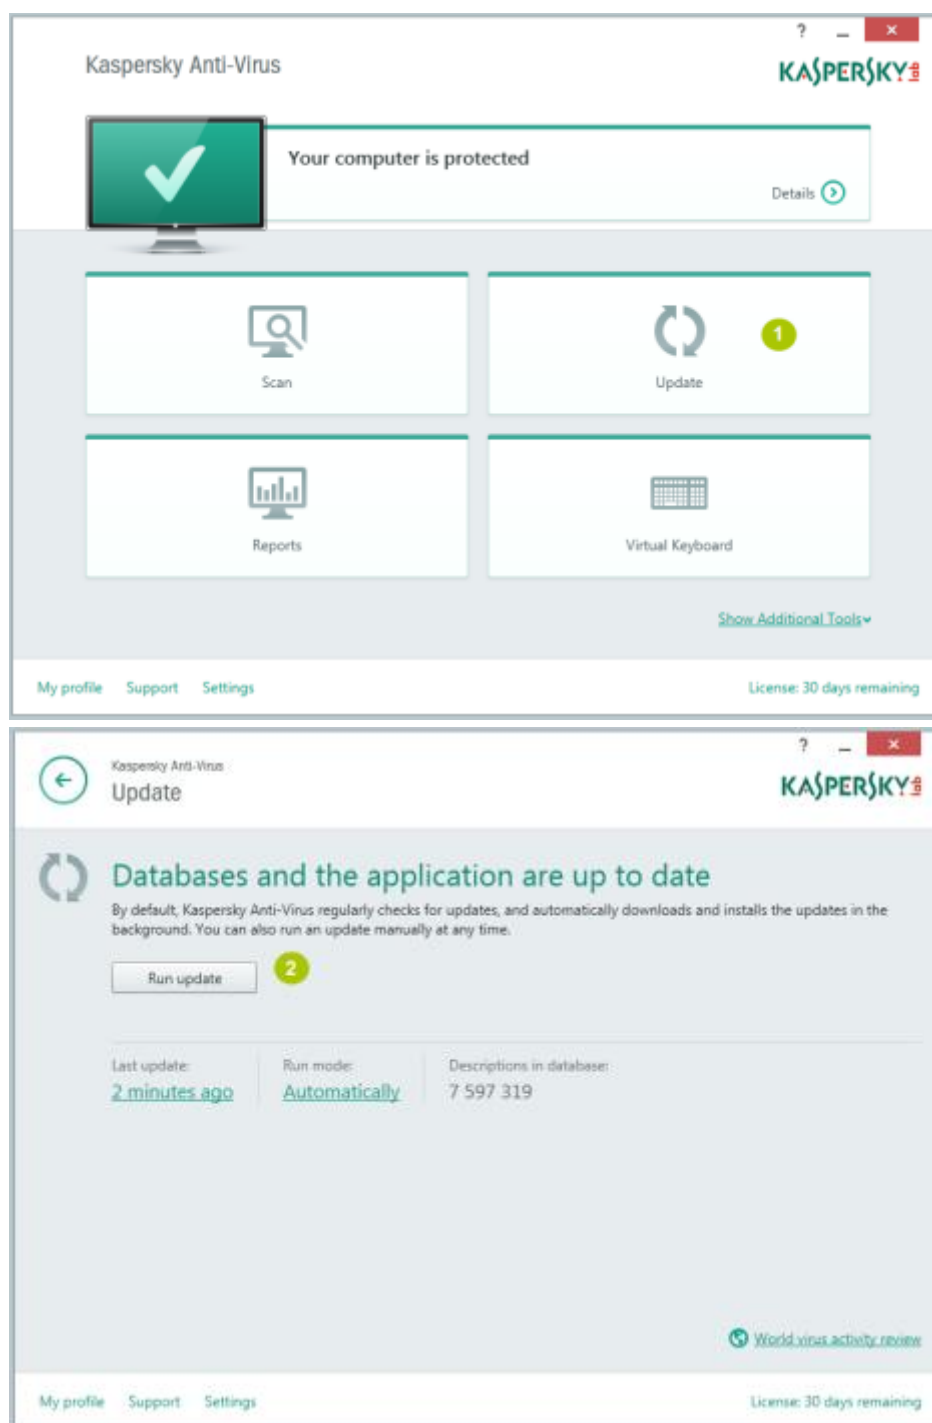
? _ ×

Kaspersky Anti-Virus

KASPERSKY lab

Your computer is protected

Details

Scan

Update

1

Reports

Virtual Keyboard

Show Additional Tools

My profile Support Settings

License: 30 days remaining

? _ ×

Kaspersky Anti-Virus

Update

KASPERSKY lab

Databases and the application are up to date

By default, Kaspersky Anti-Virus regularly checks for updates, and automatically downloads and installs the updates in the background. You can also run an update manually at any time.

Run update

2

Last update:
2 minutes ago

Run mode:
Automatically

Descriptions in database:
7 597 319

World virus activity review

My profile Support Settings

License: 30 days remaining